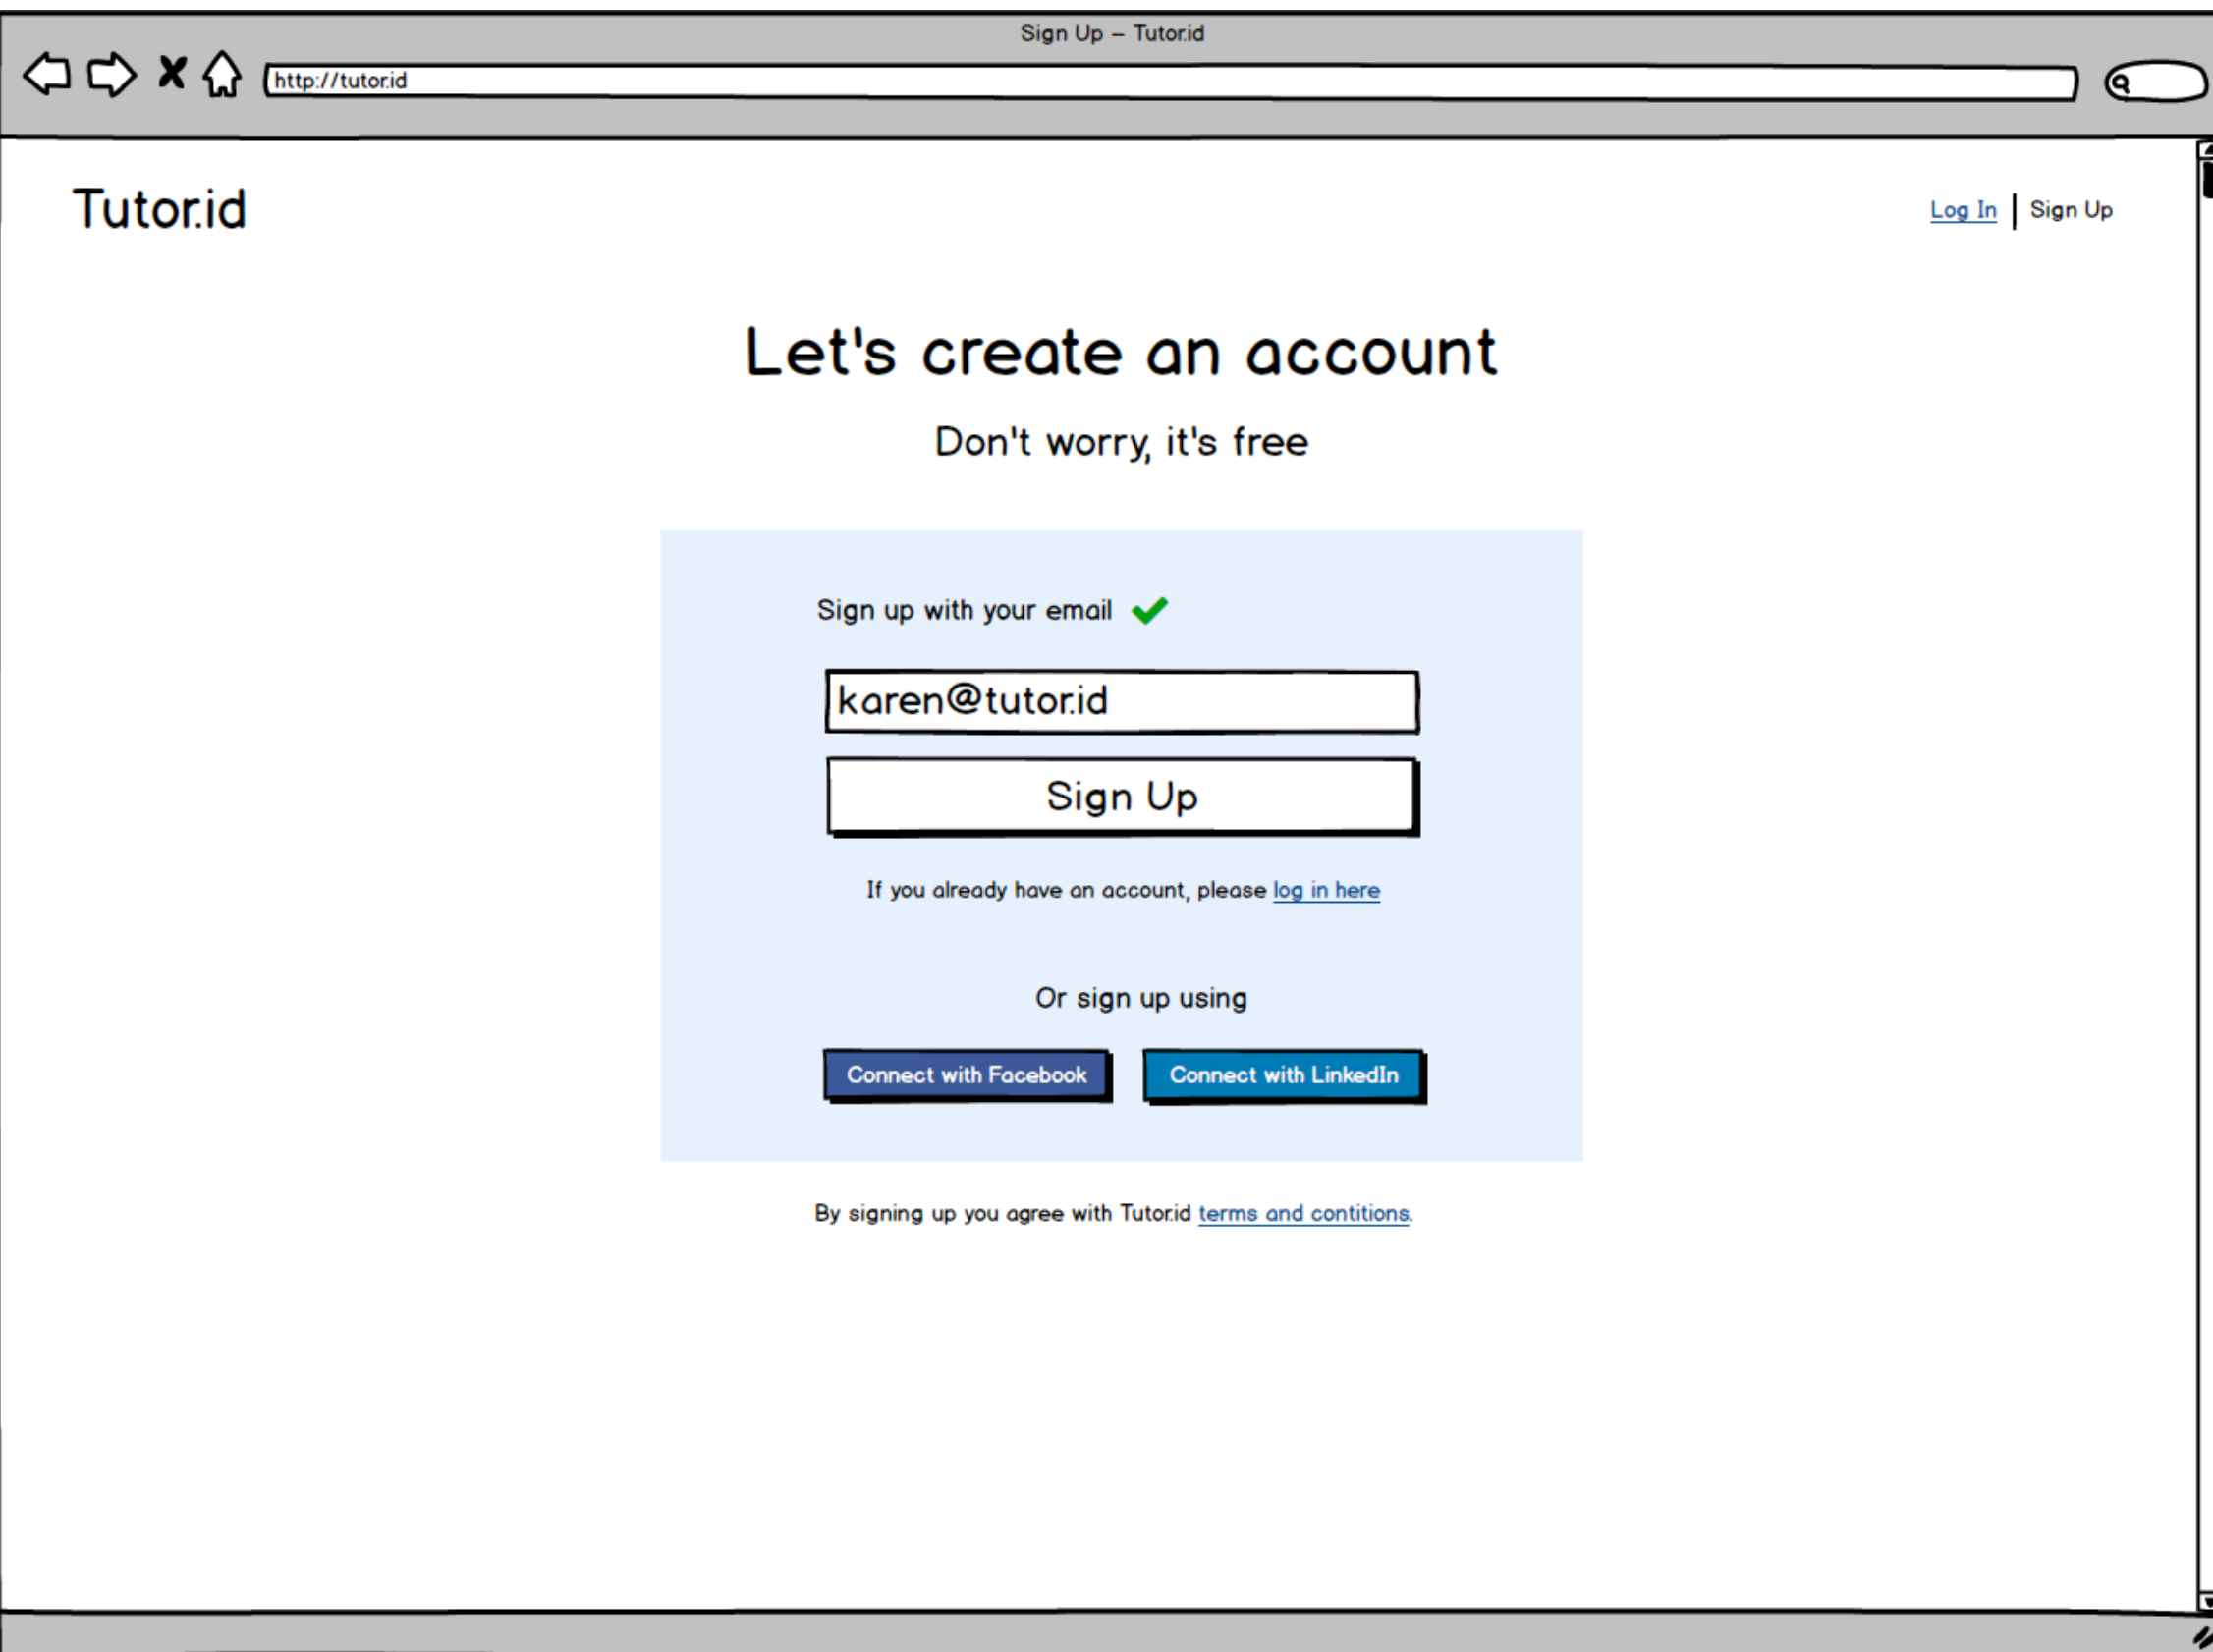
Sign Up – Tutor.id

http://tutor.id

Tutor.id

Log In | Sign Up

Let's create an account

Don't worry, it's free

Sign up with your email

karen@tutor.id

Sign Up

If you already have an account, please log in here

Or sign up using

Connect with Facebook

Connect with LinkedIn

By signing up you agree with Tutor.id terms and contitions.